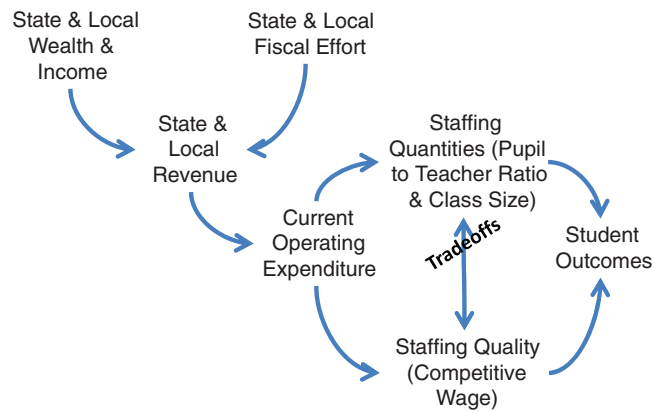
State & Local Wealth & Income

State & Local Fiscal Effort

State & Local Revenue

Staffing Quantities (Pupil to Teacher Ratio & Class Size)

Current Operating Expenditure

Tradeoffs

Student Outcomes

Staffing Quality (Competitive Wage)